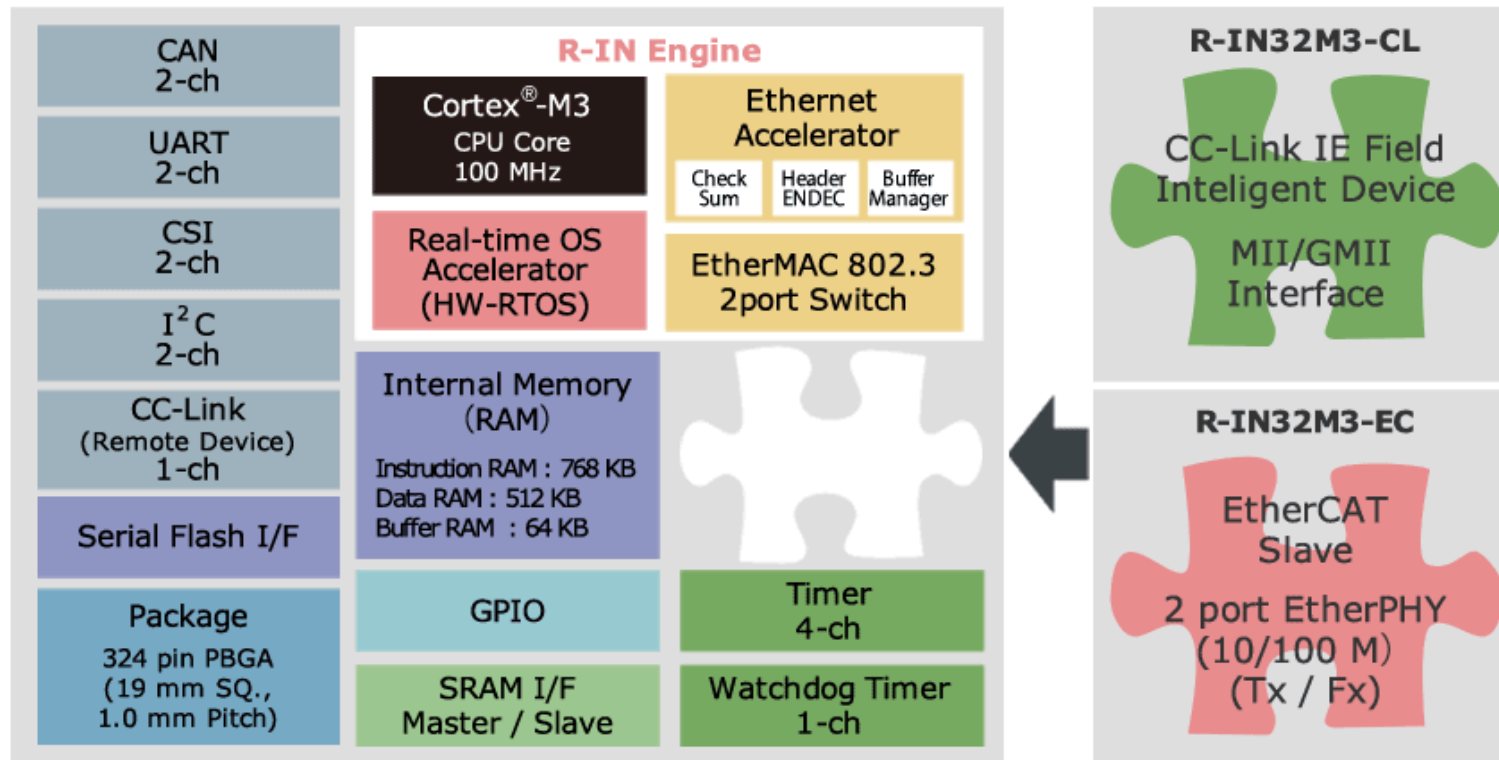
CAN
2-ch

UART
2-ch

CSI
2-ch

$I^2C$
2-ch

CC-Link
(Remote Device)
1-ch

Serial Flash I/F

Package
324 pin PBGA
(19 mm SQ.,
1.0 mm Pitch)

R-IN Engine

Cortex®-M3
CPU Core
100 MHz

Ethernet
Accelerator

Check Sum

Header ENDEC

Buffer Manager

Real-time OS
Accelerator
(HW-RTOS)

EtherMAC 802.3
2port Switch

Internal Memory
(RAM)
Instruction RAM : 768 KB
Data RAM : 512 KB
Buffer RAM : 64 KB

GPIO

Timer
4-ch

SRAM I/F
Master / Slave

Watchdog Timer
1-ch

R-IN32M3-CL

CC-Link IE Field
Inteligent Device

MII/GMII
Interface

R-IN32M3-EC

EtherCAT
Slave

2 port EtherPHY
(10/100 M)
(Tx / Fx)